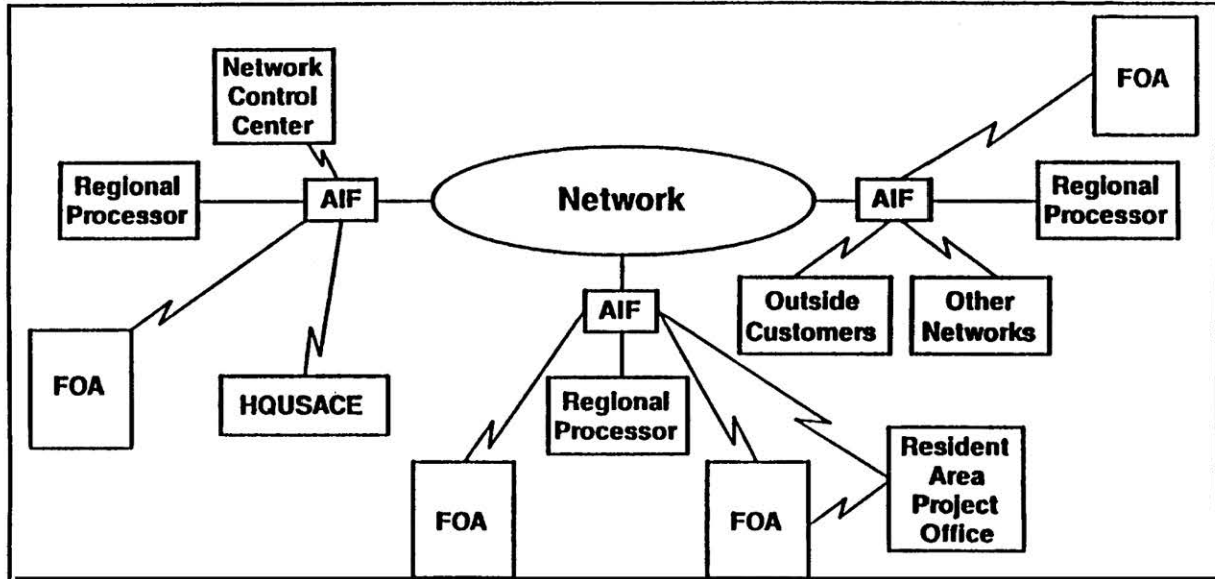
Network Control Center

Regional Processor

AIF

Network

AIF

Regional Processor

FOA

FOA

HQUSACE

AIF

Regional Processor

Outside Customers

Other Networks

FOA

FOA

Resident Area Project Office

FOA